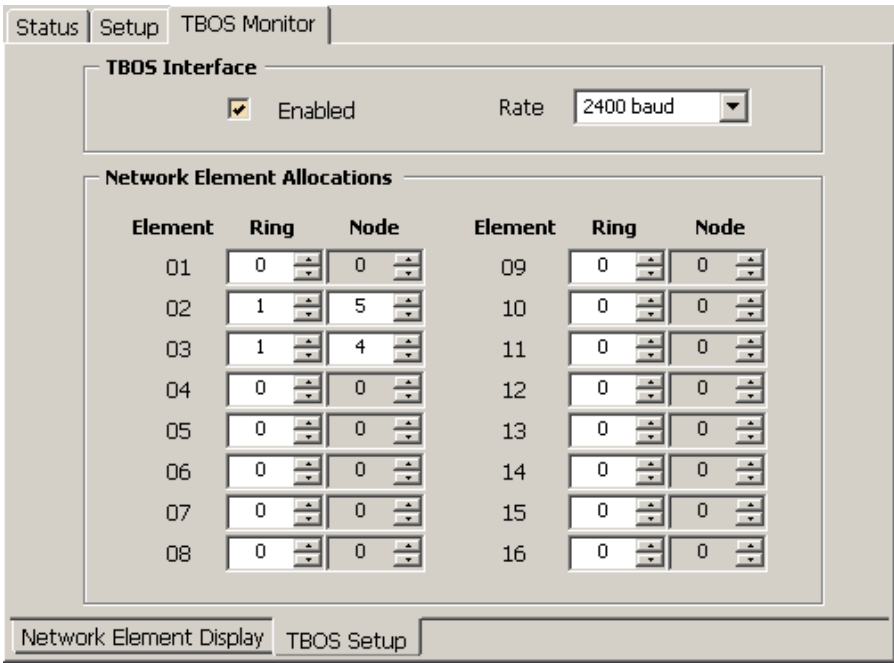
Status | Setup | TBOS Monitor

TBOS Interface

Enabled

Rate 2400 baud

Network Element Allocations

| Element | Ring | Node | Element | Ring | Node |
|---|---|---|---|---|---|
| 01 | 0 | 0 | 09 | 0 | 0 |
| 02 | 1 | 5 | 10 | 0 | 0 |
| 03 | 1 | 4 | 11 | 0 | 0 |
| 04 | 0 | 0 | 12 | 0 | 0 |
| 05 | 0 | 0 | 13 | 0 | 0 |
| 06 | 0 | 0 | 14 | 0 | 0 |
| 07 | 0 | 0 | 15 | 0 | 0 |
| 08 | 0 | 0 | 16 | 0 | 0 |

Network Element Display | TBOS Setup